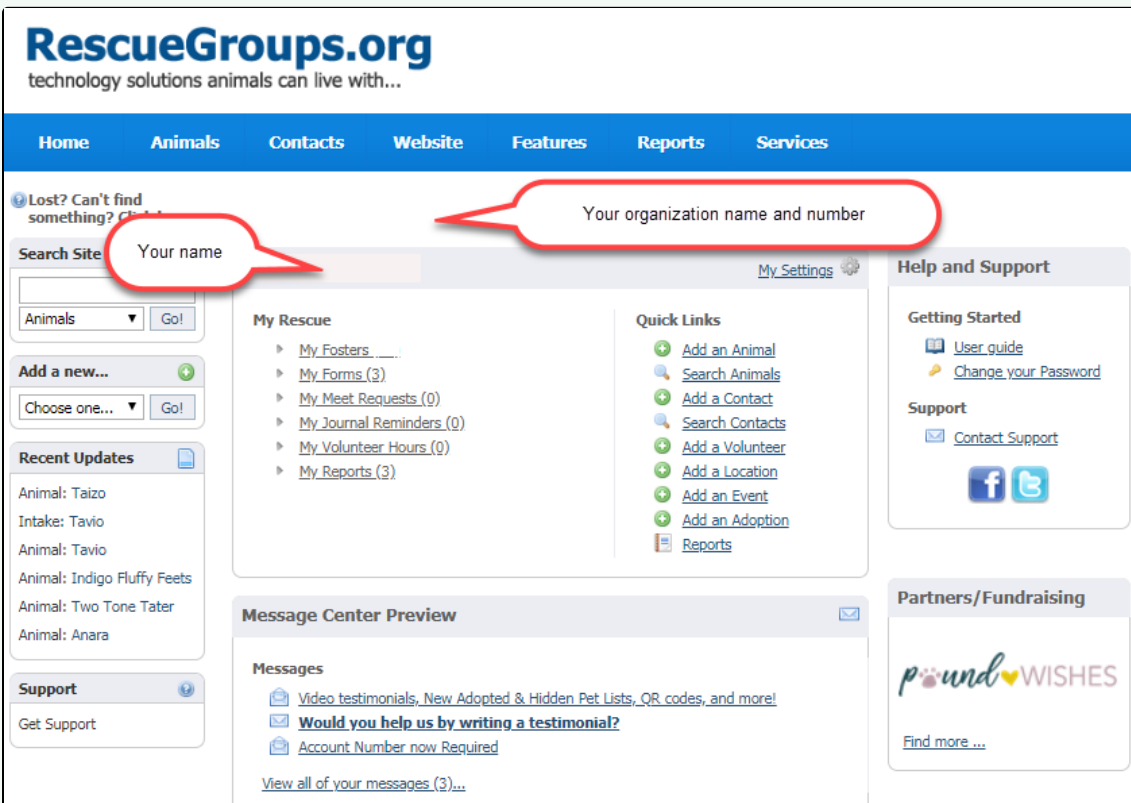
RescueGroups.org
technology solutions animals can live with...

Home Animals Contacts Website Features Reports Services

Lost? Can't find something? Click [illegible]

Your organization name and number

Search Site

Your name

Animals Go!

My Settings

Help and Support

My Rescue

My Fosters
My Forms (3)
My Meet Requests (0)
My Journal Reminders (0)
My Volunteer Hours (0)
My Reports (3)

Quick Links

Add an Animal
Search Animals
Add a Contact
Search Contacts
Add a Volunteer
Add a Location
Add an Event
Add an Adoption
Reports

Getting Started

User guide
Change your Password

Support

Contact Support

Add a new...

Choose one... Go!

Recent Updates

Animal: Taizo
Intake: Tavio
Animal: Tavio
Animal: Indigo Fluffy Feets
Animal: Two Tone Tater
Animal: Anara

Support

Get Support

Message Center Preview

Messages

Video testimonials, New Adopted & Hidden Pet Lists, QR codes, and more!
Would you help us by writing a testimonial?
Account Number now Required

View all of your messages (3)...

Partners/Fundraising

pound WISHES

Find more ...